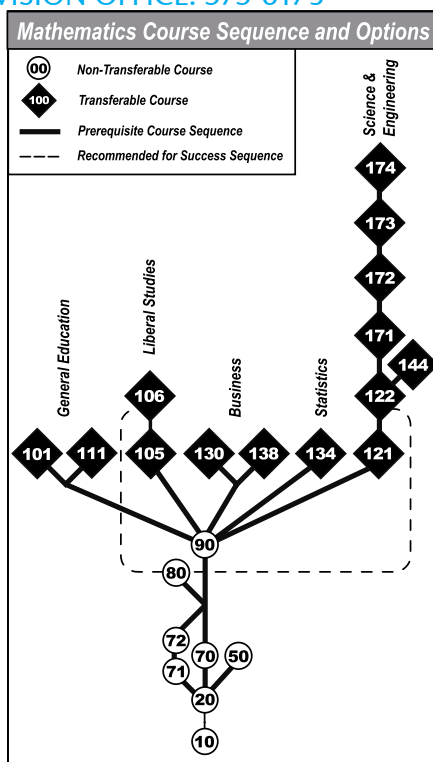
VISION OFFICE: 375-6175

Mathematics Course Sequence and Options

00 Non-Transferable Course
100 Transferable Course
Prerequisite Course Sequence
Recommended for Success Sequence

Science & Engineering
174
173
172
171
144
122
121

Liberal Studies
106
105

General Education
101
111

Business
130
138

Statistics
134

90
80
72
71
70
50
20
10